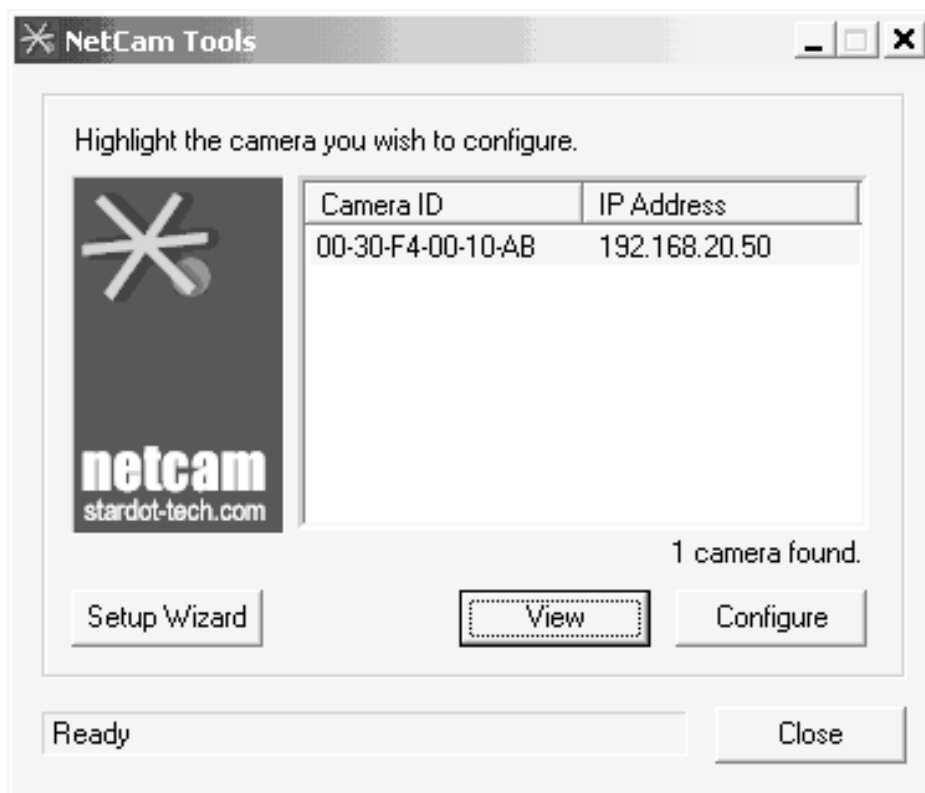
NetCam Tools

Highlight the camera you wish to configure.

netcam
stardot-tech.com

| Camera ID | IP Address |
|---|---|
| 00-30-F4-00-10-AB | 192.168.20.50 |

1 camera found.

Setup Wizard

View

Configure

Ready

Close